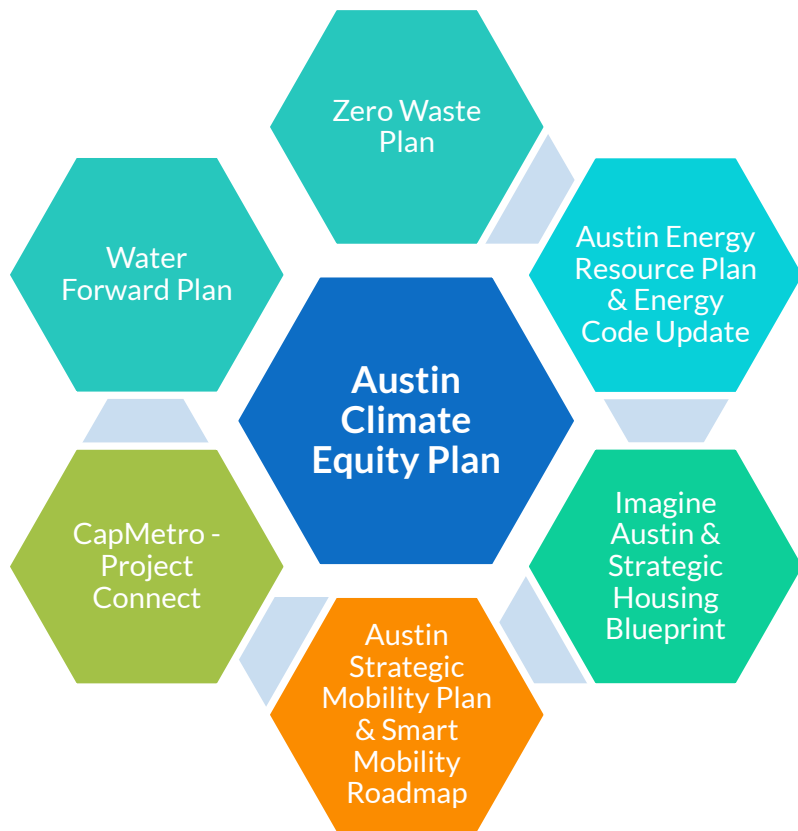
Zero Waste Plan

Water Forward Plan

Austin Energy Resource Plan & Energy Code Update

Austin Climate Equity Plan

CapMetro - Project Connect

Imagine Austin & Strategic Housing Blueprint

Austin Strategic Mobility Plan & Smart Mobility Roadmap